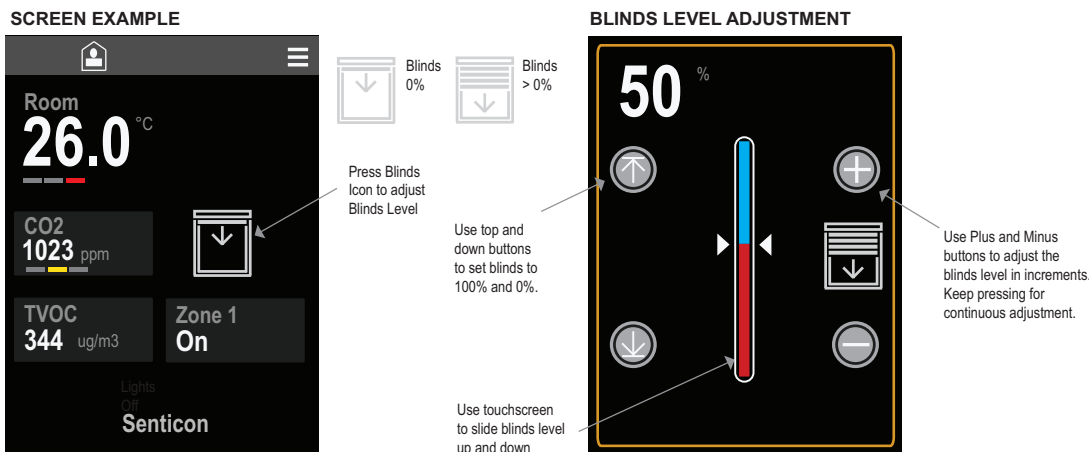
SCREEN EXAMPLE

Room
26.0 °C

CO2
1023 ppm

TVOC
344 ug/m3

Zone 1
On

Lights
Off

Senticon

Blinds 0%

Blinds > 0%

Press Blinds Icon to adjust Blinds Level

BLINDS LEVEL ADJUSTMENT

50 %

Use top and down buttons to set blinds to 100% and 0%.

Use Plus and Minus buttons to adjust the blinds level in increments. Keep pressing for continuous adjustment.

Use touchscreen to slide blinds level up and down